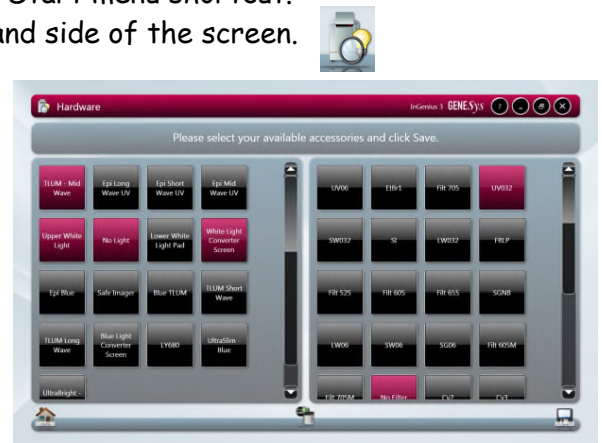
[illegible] Start menu shortcut.
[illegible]and side of the screen.

Hardware

InGenius 3 GENESys

Please select your available accessories and click Save.

TLUM - Mid Wave
Epi Long Wave UV
Epi Short Wave UV
Epi Mid Wave UV
Upper White Light
No Light
Lower White Light Pad
White Light Converter Screen
Epi Blue
Safe Imager
Blue TLUM
TLUM Short Wave
TLUM Long Wave
Blue Light Converter Screen
LY680
UltraSlim - Blue
UltraBright -

UV06
EtBr1
Filt 705
UV032
SW032
SI
LW032
FiltP
Filt 525
Filt 605
Filt 655
SGNB
LW06
SW06
SG06
Filt 605M
Filt 705M
No Filter
Cy2
Cy3